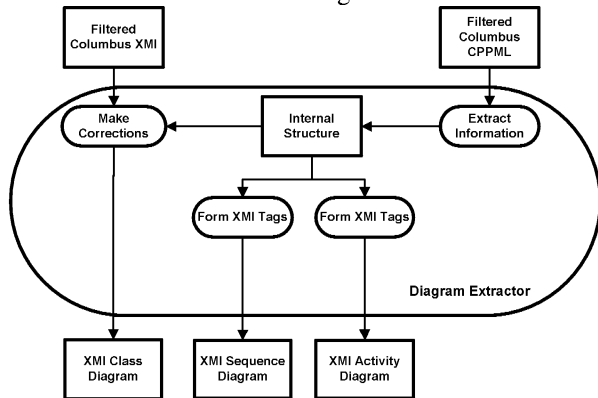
Filtered Columbus XMI

Filtered Columbus CPPML

Make Corrections

Internal Structure

Extract Information

Form XMI Tags

Form XMI Tags

Diagram Extractor

XMI Class Diagram

XMI Sequence Diagram

XMI Activity Diagram